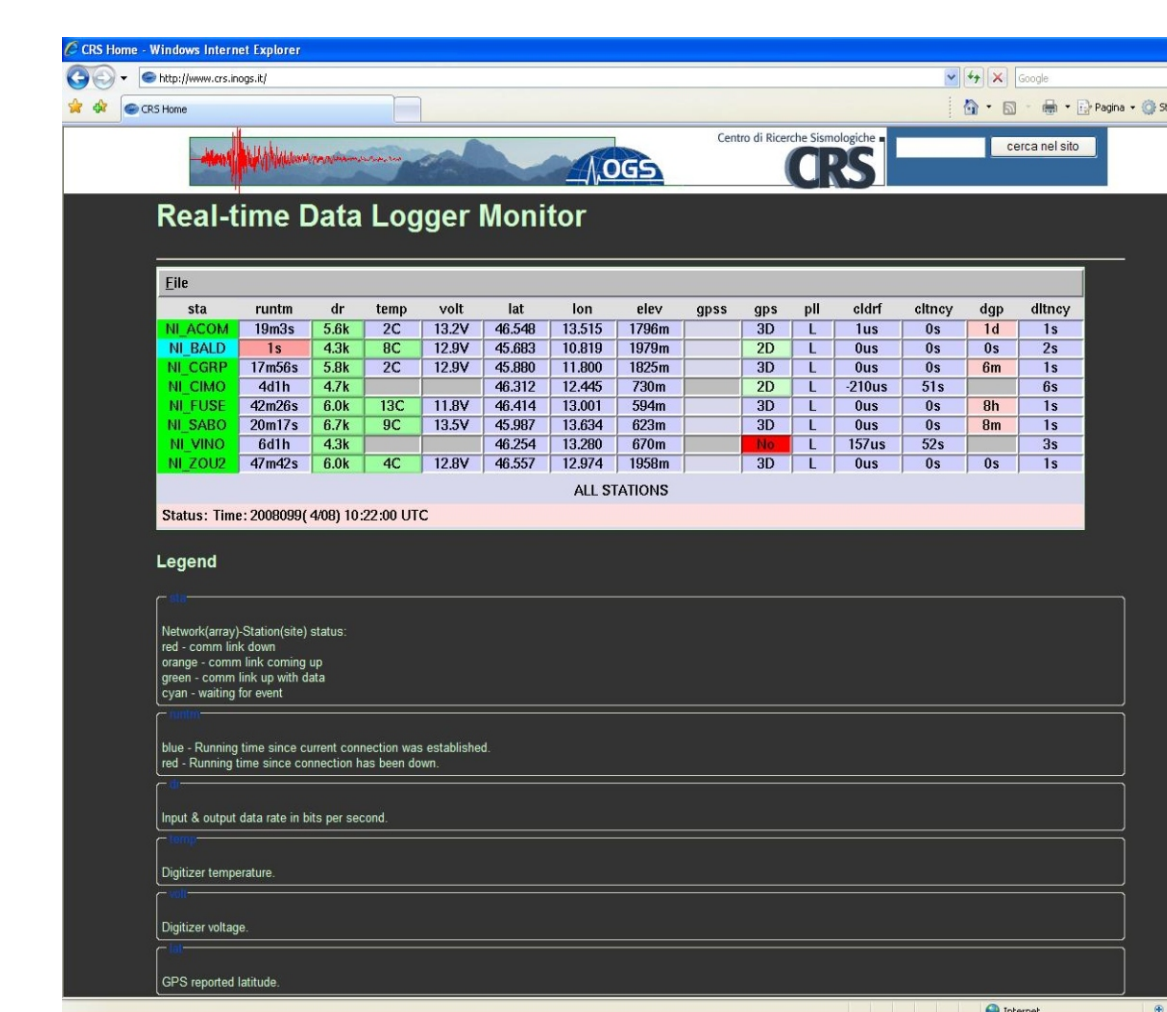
CRS Home - Windows Internet Explorer

http://www.crs.inogs.it/

Google

CRS Home

Pagina

OGS

Centro di Ricerche Sismologiche

CRS

cerca nel sito

Real-time Data Logger Monitor

File

| sta | runtm | dr | temp | volt | lat | lon | elev | gpss | gps | pll | cldrf | cltncy | dgp | dltncy |
|---|---|---|---|---|---|---|---|---|---|---|---|---|---|---|
| NI_ACOM | 19m3s | 5.6k | 2C | 13.2V | 46.548 | 13.515 | 1796m | | 3D | L | 1us | 0s | 1d | 1s |
| NI_BALD | 1s | 4.3k | 8C | 12.9V | 45.683 | 10.819 | 1979m | | 2D | L | 0us | 0s | 0s | 2s |
| NI_CGRP | 17m56s | 5.8k | 2C | 12.9V | 45.880 | 11.800 | 1825m | | 3D | L | 0us | 0s | 6m | 1s |
| NI_CIMO | 4d1h | 4.7k | | | 46.312 | 12.445 | 730m | | 2D | L | -210us | 51s | | 6s |
| NI_FUSE | 42m26s | 6.0k | 13C | 11.8V | 46.414 | 13.001 | 594m | | 3D | L | 0us | 0s | 8h | 1s |
| NI_SABO | 20m17s | 6.7k | 9C | 13.5V | 45.987 | 13.634 | 623m | | 3D | L | 0us | 0s | 8m | 1s |
| NI_VINO | 6d1h | 4.3k | | | 46.254 | 13.280 | 670m | | No | L | 157us | 52s | | 3s |
| NI_ZOU2 | 47m42s | 6.0k | 4C | 12.8V | 46.557 | 12.974 | 1958m | | 3D | L | 0us | 0s | 0s | 1s |

ALL STATIONS

Status: Time: 2008099( 4/08) 10:22:00 UTC

Legend

sta

Network(array)-Station(site) status:
red - comm link down
orange - comm link coming up
green - comm link up with data
cyan - waiting for event

runtm

blue - Running time since current connection was established.
red - Running time since connection has been down.

dr

Input & output data rate in bits per second.

temp

Digitizer temperature.

volt

Digitizer voltage.

lat

GPS reported latitude.

Internet